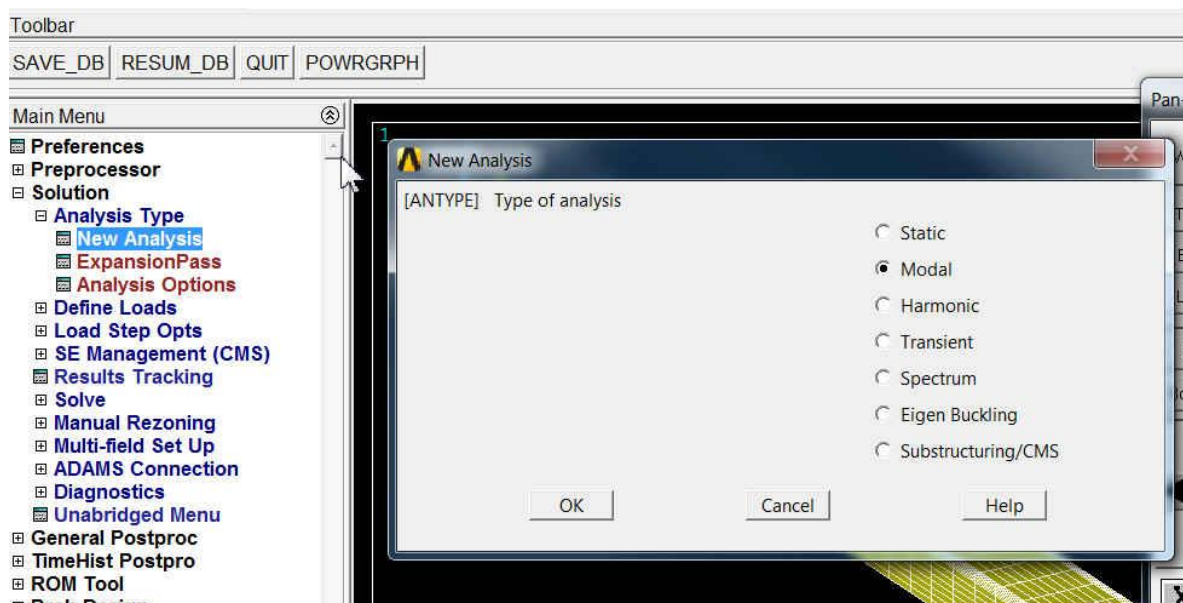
Toolbar

SAVE_DB RESUM_DB QUIT POWRGRPH

Main Menu

Preferences
Preprocessor
Solution
Analysis Type
New Analysis
ExpansionPass
Analysis Options
Define Loads
Load Step Opts
SE Management (CMS)
Results Tracking
Solve
Manual Rezoning
Multi-field Set Up
ADAMS Connection
Diagnostics
Unabridged Menu
General Postproc
TimeHist Postpro
ROM Tool

1

Pan-

New Analysis

[ANTYPE] Type of analysis

Static
Modal
Harmonic
Transient
Spectrum
Eigen Buckling
Substructuring/CMS

OK Cancel Help